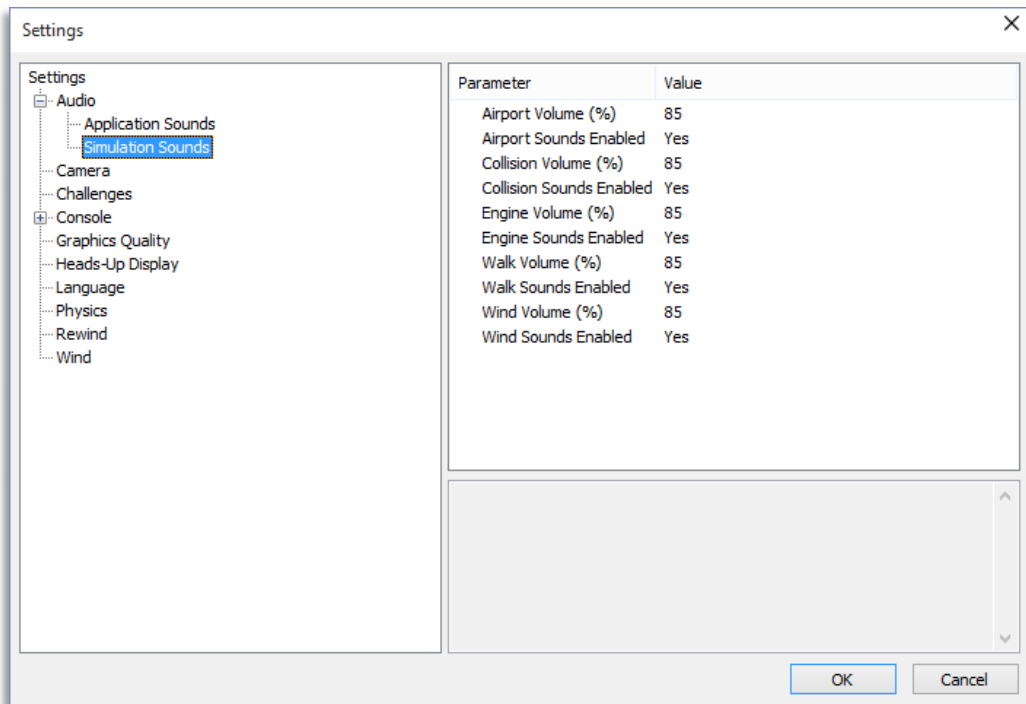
Settings

Settings
Audio
Application Sounds
Simulation Sounds
Camera
Challenges
Console
Graphics Quality
Heads-Up Display
Language
Physics
Rewind
Wind

| Parameter | Value |
|---|---|
| Airport Volume (%) | 85 |
| Airport Sounds Enabled | Yes |
| Collision Volume (%) | 85 |
| Collision Sounds Enabled | Yes |
| Engine Volume (%) | 85 |
| Engine Sounds Enabled | Yes |
| Walk Volume (%) | 85 |
| Walk Sounds Enabled | Yes |
| Wind Volume (%) | 85 |
| Wind Sounds Enabled | Yes |

OK
Cancel